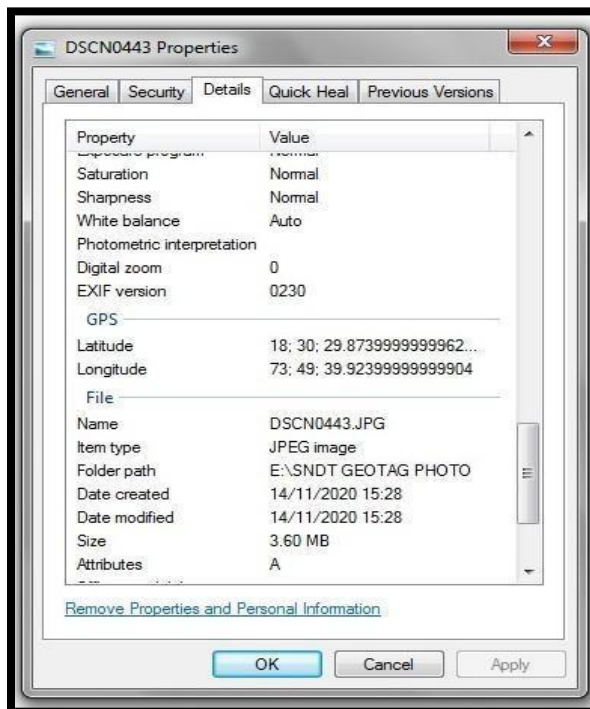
DSCN0443 Properties

General | Security | Details | Quick Heal | Previous Versions

| Property | Value |
|---|---|
| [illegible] | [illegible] |
| Saturation | Normal |
| Sharpness | Normal |
| White balance | Auto |
| Photometric interpretation | |
| Digital zoom | 0 |
| EXIF version | 0230 |
| GPS | |
| Latitude | 18; 30; 29.8739999999962... |
| Longitude | 73; 49; 39.92399999999904 |
| File | |
| Name | DSCN0443.JPG |
| Item type | JPEG image |
| Folder path | E:\SNDT GEOTAG PHOTO |
| Date created | 14/11/2020 15:28 |
| Date modified | 14/11/2020 15:28 |
| Size | 3.60 MB |
| Attributes | A |

Remove Properties and Personal Information

OK | Cancel | Apply